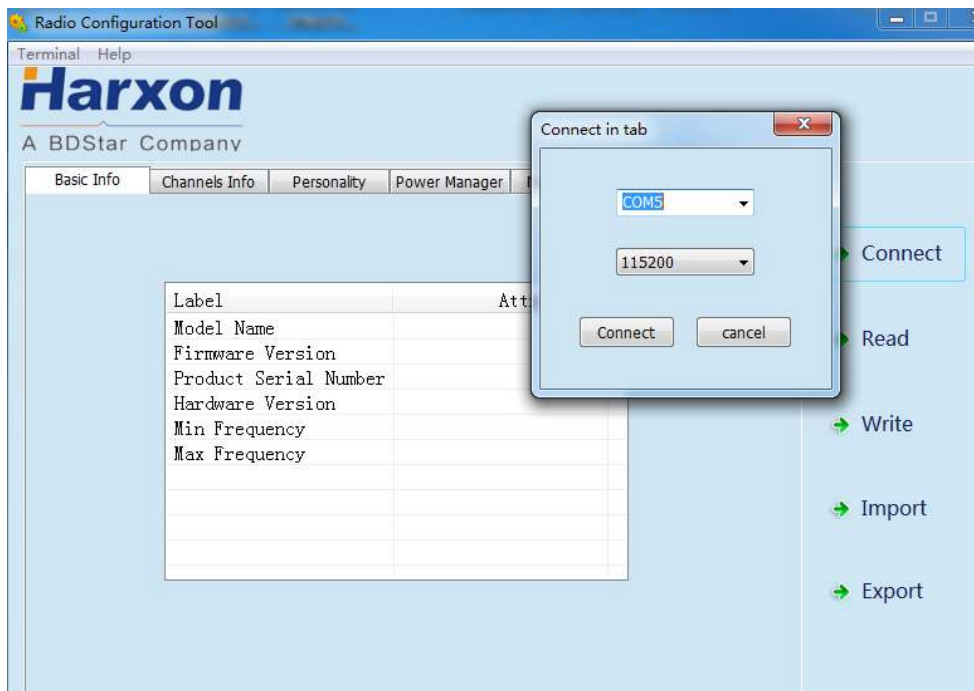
Radio Configuration Tool

Terminal Help

Harxon

A BDStar Company

Basic Info | Channels Info | Personality | Power Manager | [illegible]

| Label | Att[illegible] |
|---|---|
| Model Name | |
| Firmware Version | |
| Product Serial Number | |
| Hardware Version | |
| Min Frequency | |
| Max Frequency | |

Connect in tab

COM5

115200

Connect cancel

Connect

Read

Write

Import

Export